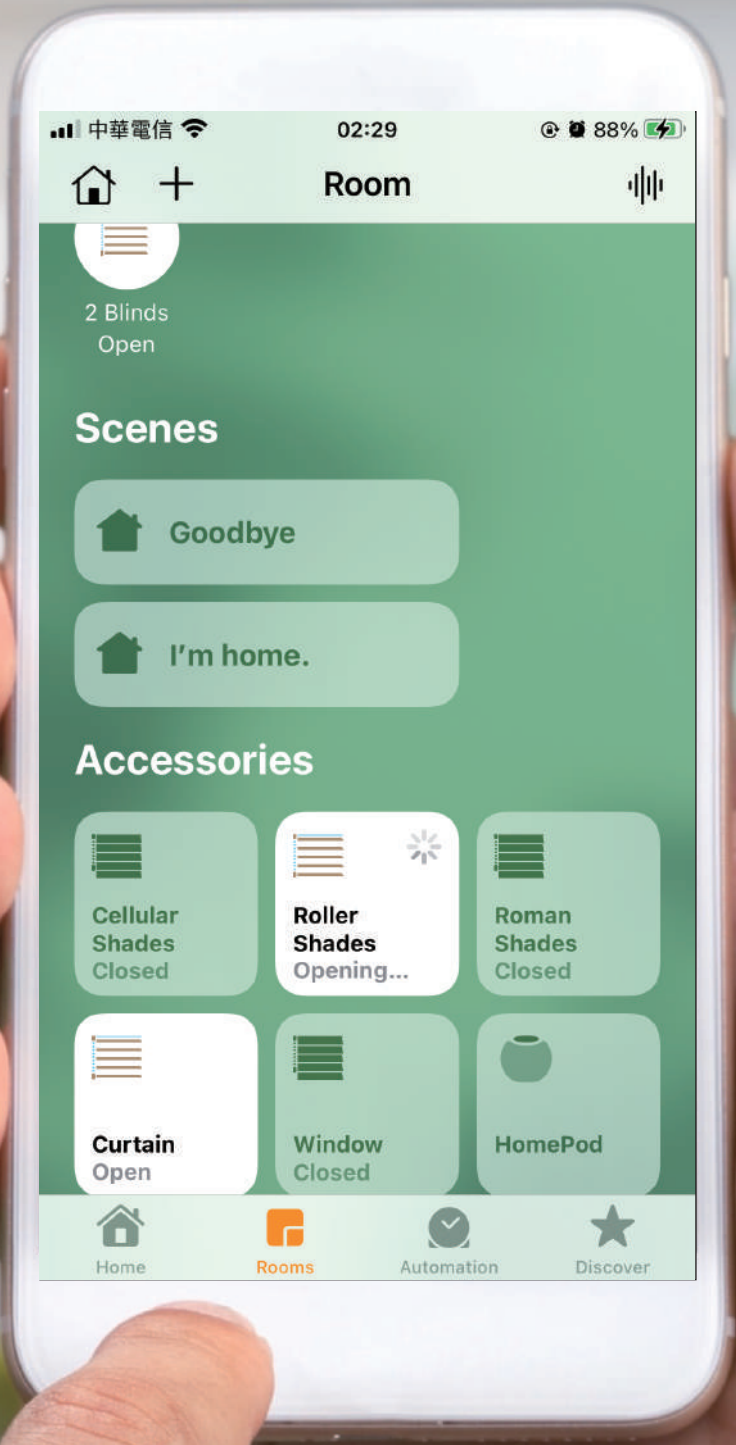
中華電信 02:29 88%

Room

2 Blinds
Open

Scenes

Goodbye

I'm home.

Accessories

Cellular Shades
Closed

Roller Shades
Opening...

Roman Shades
Closed

Curtain
Open

Window
Closed

HomePod

Home Rooms Automation Discover